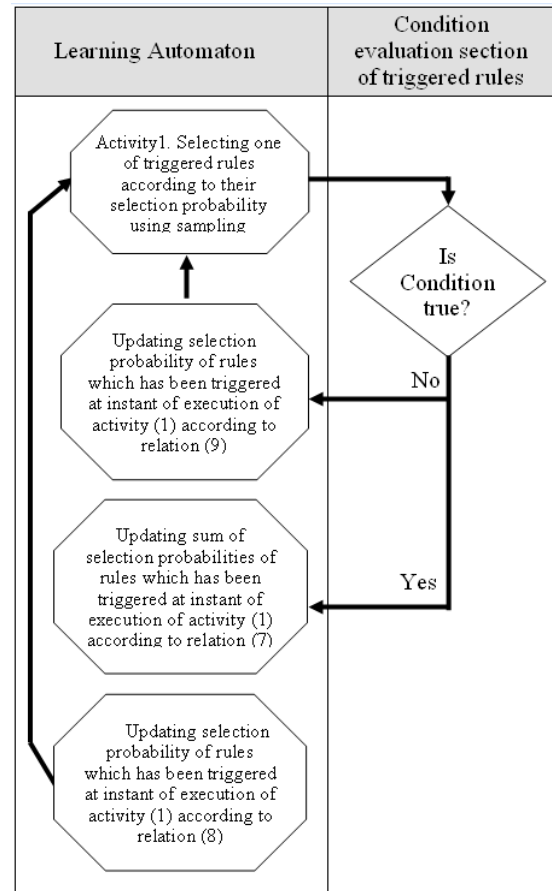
| Learning Automaton | Condition evaluation section of triggered rules |
|---|---|

Activity1. Selecting one of triggered rules according to their selection probability using sampling

Is Condition true?

Updating selection probability of rules which has been triggered at instant of execution of activity (1) according to relation (9)

No

Updating sum of selection probabilities of rules which has been triggered at instant of execution of activity (1) according to relation (7)

Yes

Updating selection probability of rules which has been triggered at instant of execution of activity (1) according to relation (8)